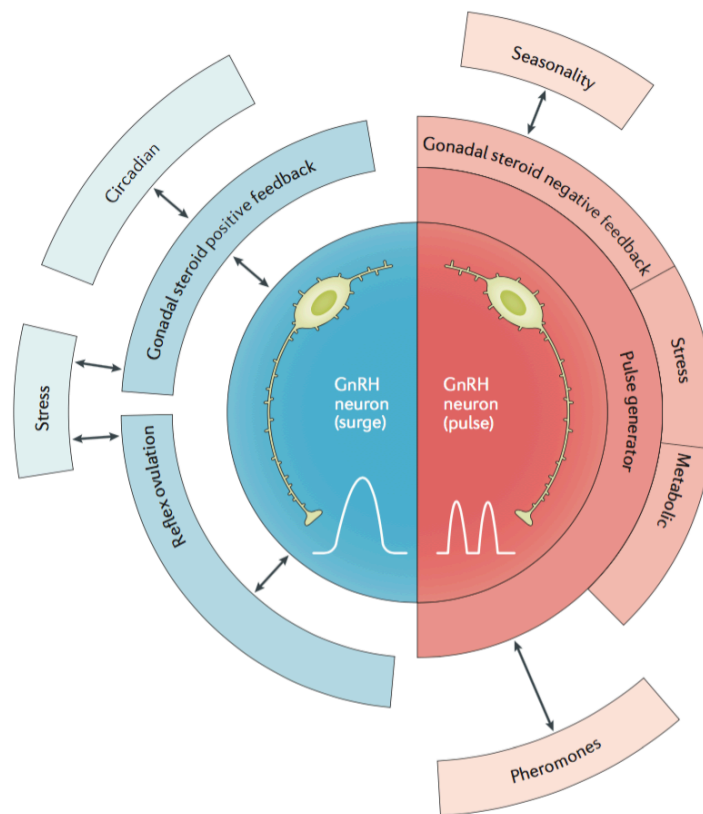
Seasonality

Circadian

Gonadal steroid positive feedback

Gonadal steroid negative feedback

Stress

GnRH neuron (surge)

GnRH neuron (pulse)

Pulse generator

Stress

Metabolic

Reflex ovulation

Pheromones